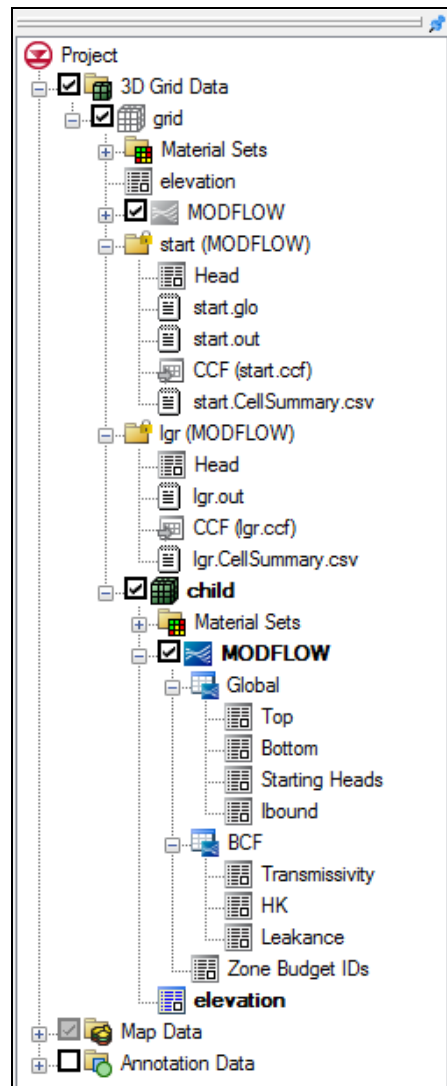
Project
3D Grid Data
grid
Material Sets
elevation
MODFLOW
start (MODFLOW)
Head
start.glo
start.out
CCF (start.ccf)
start.CellSummary.csv
lgr (MODFLOW)
Head
lgr.out
CCF (lgr.ccf)
lgr.CellSummary.csv
child
Material Sets
MODFLOW
Global
Top
Bottom
Starting Heads
Ibound
BCF
Transmissivity
HK
Leakance
Zone Budget IDs
elevation
Map Data
Annotation Data